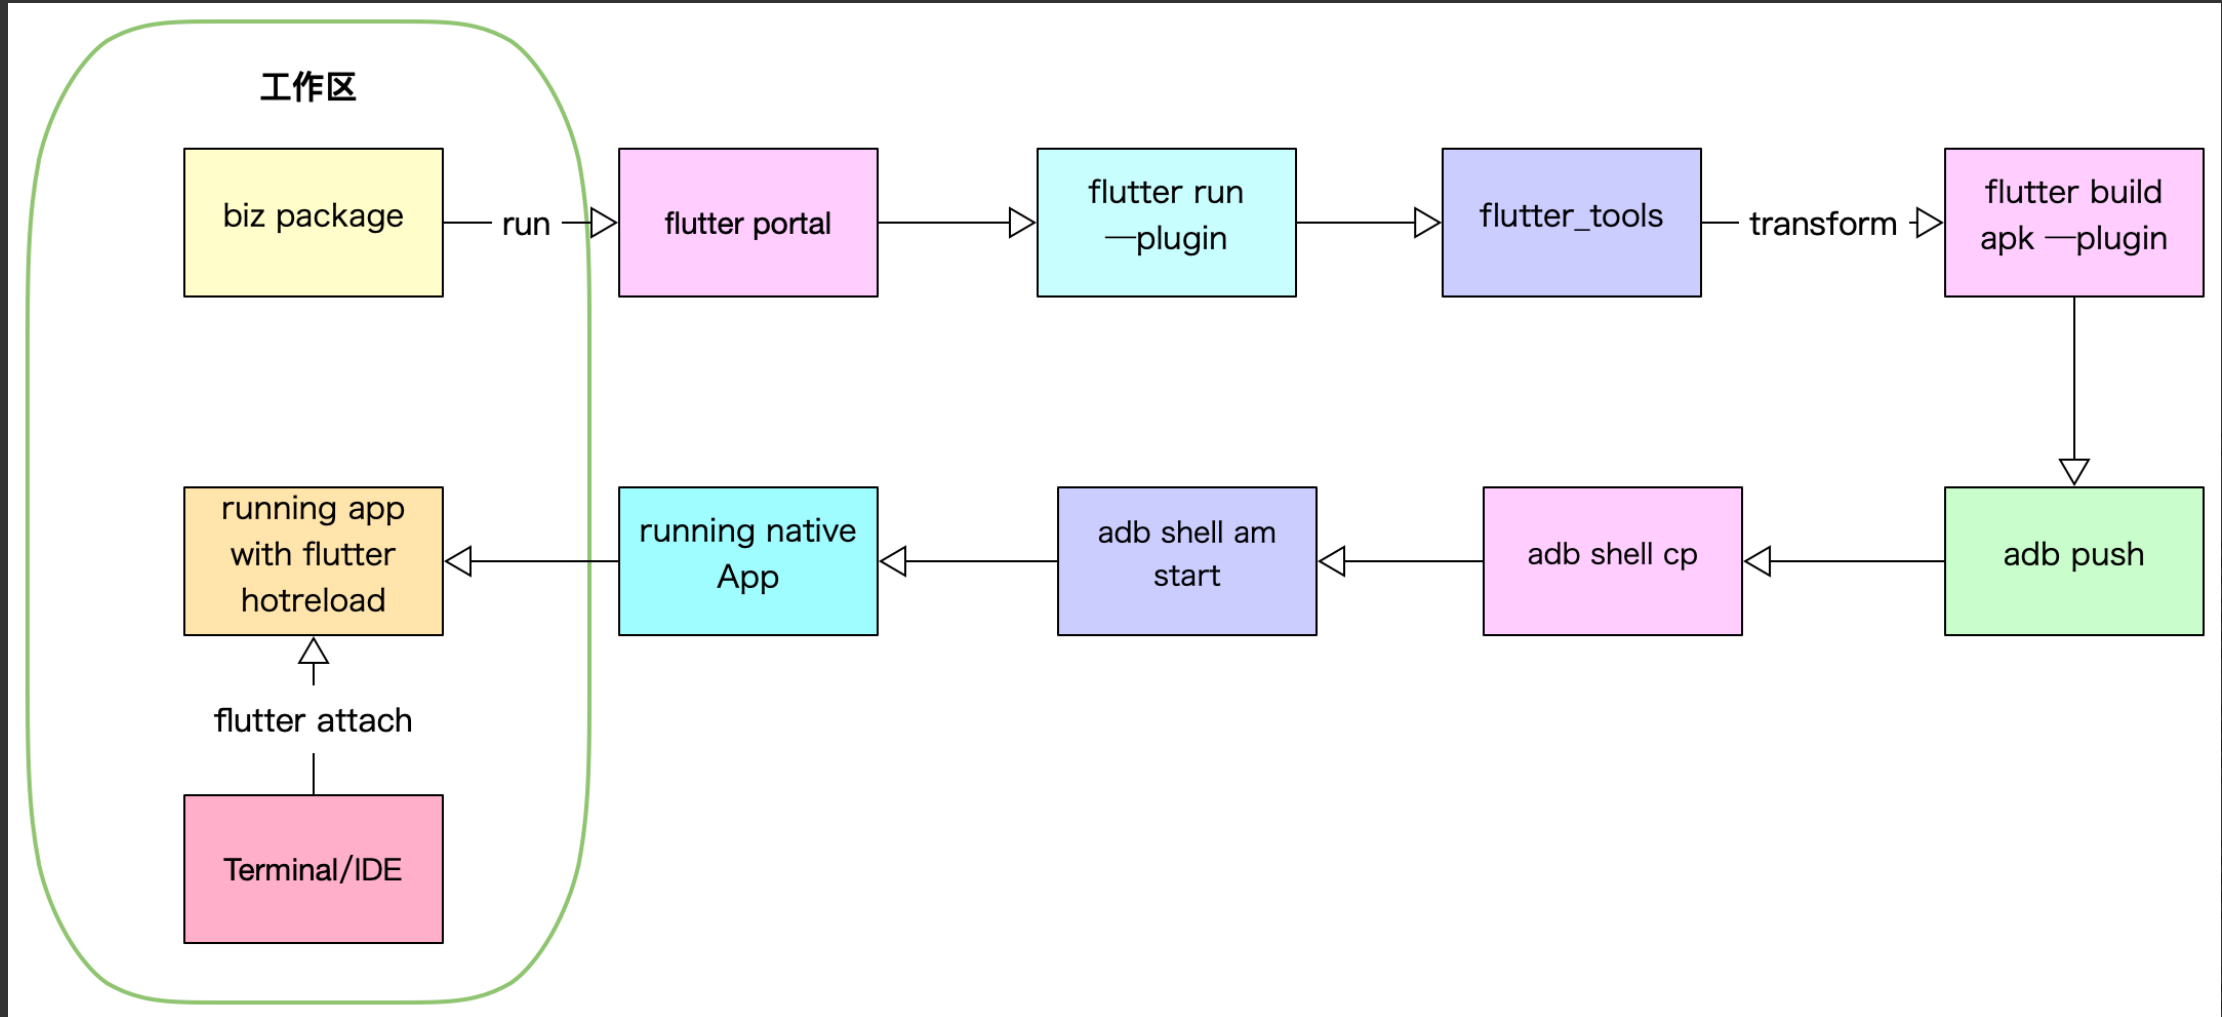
工作区

biz package

run

flutter portal

flutter run —plugin

flutter_tools

transform

flutter build apk —plugin

adb push

adb shell cp

adb shell am start

running native App

running app with flutter hotreload

flutter attach

Terminal/IDE